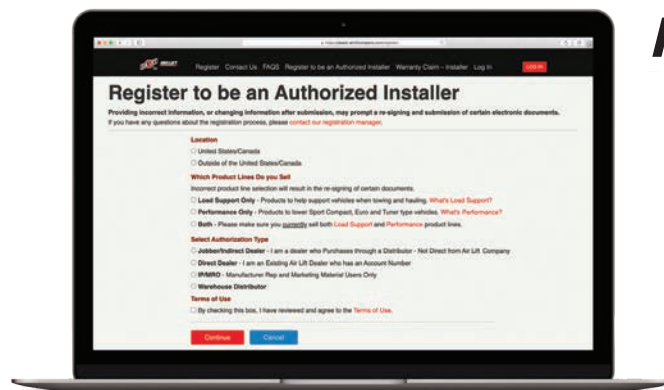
Register Contact Us FAQS Register to be an Authorized Installer Warranty Claim - Installer Log In

LOG IN

Register to be an Authorized Installer

Providing incorrect information, or changing information after submission, may prompt a re-signing and submission of certain electronic documents.

If you have any questions about the registration process, please contact our registration manager.

Location

United States/Canada

Outside of the United States/Canada

Which Product Lines Do you Sell

Incorrect product line selection will result in the re-signing of certain documents.

Load Support Only - Products to help support vehicles when towing and hauling. What's Load Support?

Performance Only - Products to lower Sport Compact, Euro and Tuner type vehicles. What's Performance?

Both - Please make sure you currently sell both Load Support and Performance product lines.

Select Authorization Type

Jobber/Indirect Dealer - I am a dealer who Purchases through a Distributor - Not Direct from Air Lift Company

Direct Dealer - I am an Existing Air Lift Dealer who has an Account Number

IR/MRO - Manufacturer Rep and Marketing Material Users Only

Warehouse Distributor

Terms of Use

By checking this box, I have reviewed and agree to the Terms of Use.

Continue Cancel